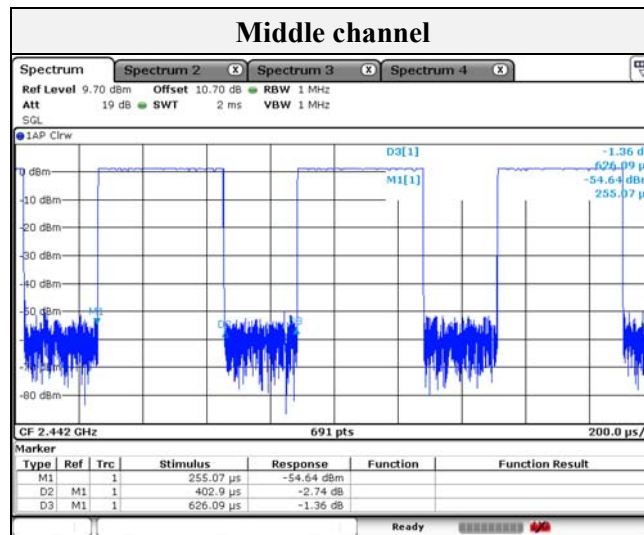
Middle channel

Spectrum | Spectrum 2 | Spectrum 3 | Spectrum 4

Ref Level 9.70 dBm Offset 10.70 dB RBW 1 MHz
Att 19 dB SWT 2 ms VBW 1 MHz
SGL

1AP Clrw

D3[1] -1.36 d
626.09 µ
M1[1] -54.64 dB
255.07 µ

0 dBm
-10 dBm
-20 dBm
-30 dBm
-40 dBm
-50 dBm
-60 dBm
-70 dBm
-80 dBm

M1
D3
D2

CF 2.442 GHz 691 pts 200.0 µs/

Marker

| Type | Ref | Trc | Stimulus | Response | Function | Function Result |
|---|---|---|---|---|---|---|
| M1 | | 1 | 255.07 µs | -54.64 dBm | | |
| D2 | M1 | 1 | 402.9 µs | -2.74 dB | | |
| D3 | M1 | 1 | 626.09 µs | -1.36 dB | | |

Ready